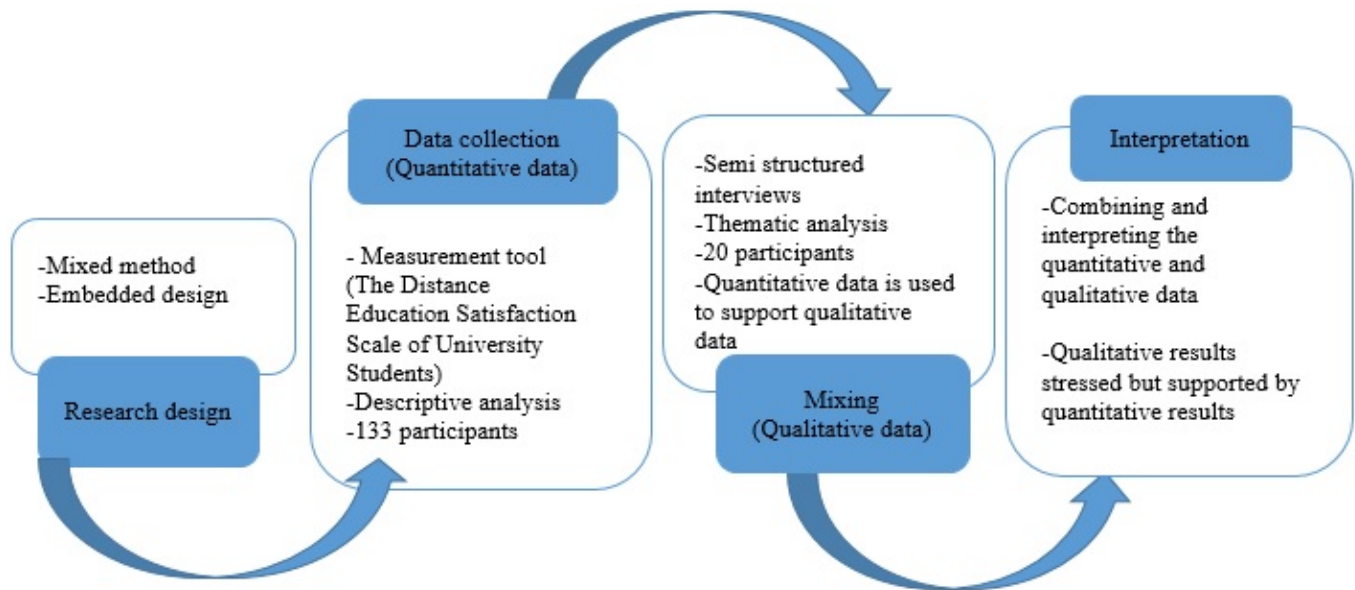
-Mixed method
-Embedded design

Research design

Data collection
(Quantitative data)

- Measurement tool (The Distance Education Satisfaction Scale of University Students)
-Descriptive analysis
-133 participants

-Semi structured interviews
-Thematic analysis
-20 participants
-Quantitative data is used to support qualitative data

Mixing
(Qualitative data)

Interpretation

-Combining and interpreting the quantitative and qualitative data

-Qualitative results stressed but supported by quantitative results